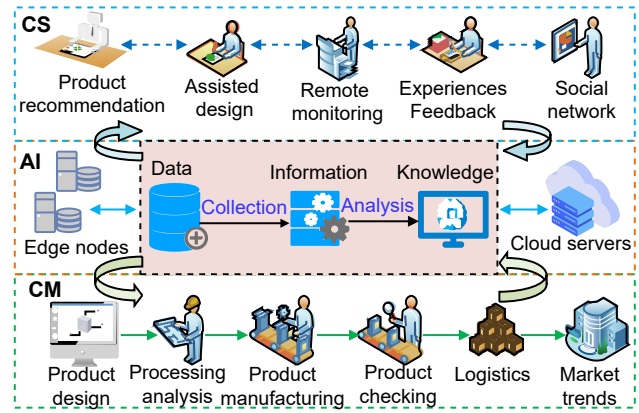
CS

Product recommendation

Assisted design

Remote monitoring

Experiences Feedback

Social network

AI

Edge nodes

Data

Collection

Information

Analysis

Knowledge

Cloud servers

CM

Product design

Processing analysis

Product manufacturing

Product checking

Logistics

Market trends